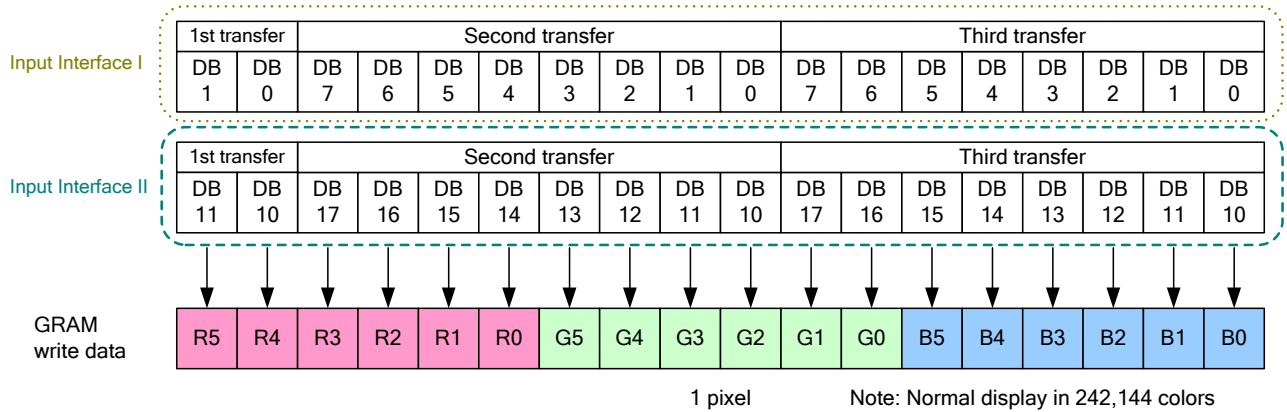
Input Interface I

| 1st transfer | | Second transfer | | | | | | | | Third transfer | | | | | | | |
|---|---|---|---|---|---|---|---|---|---|---|---|---|---|---|---|---|---|
| DB 1 | DB 0 | DB 7 | DB 6 | DB 5 | DB 4 | DB 3 | DB 2 | DB 1 | DB 0 | DB 7 | DB 6 | DB 5 | DB 4 | DB 3 | DB 2 | DB 1 | DB 0 |

Input Interface II

| 1st transfer | | Second transfer | | | | | | | | Third transfer | | | | | | | |
|---|---|---|---|---|---|---|---|---|---|---|---|---|---|---|---|---|---|
| DB 11 | DB 10 | DB 17 | DB 16 | DB 15 | DB 14 | DB 13 | DB 12 | DB 11 | DB 10 | DB 17 | DB 16 | DB 15 | DB 14 | DB 13 | DB 12 | DB 11 | DB 10 |

GRAM write data

| R5 | R4 | R3 | R2 | R1 | R0 | G5 | G4 | G3 | G2 | G1 | G0 | B5 | B4 | B3 | B2 | B1 | B0 |
|---|---|---|---|---|---|---|---|---|---|---|---|---|---|---|---|---|---|

1 pixel

Note: Normal display in 242,144 colors